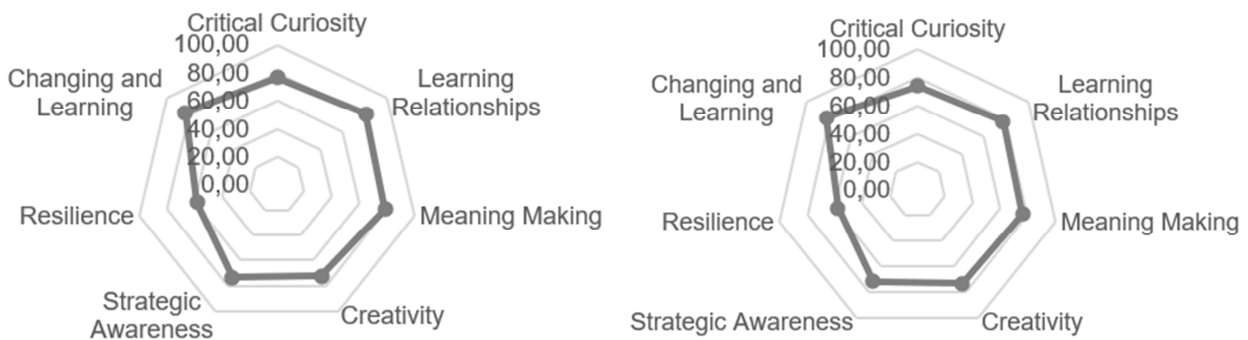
Critical Curiosity
100,00
80,00
60,00
40,00
20,00
0,00
Learning Relationships
Meaning Making
Creativity
Strategic Awareness
Resilience
Changing and Learning

Critical Curiosity
100,00
80,00
60,00
40,00
20,00
0,00
Learning Relationships
Meaning Making
Creativity
Strategic Awareness
Resilience
Changing and Learning